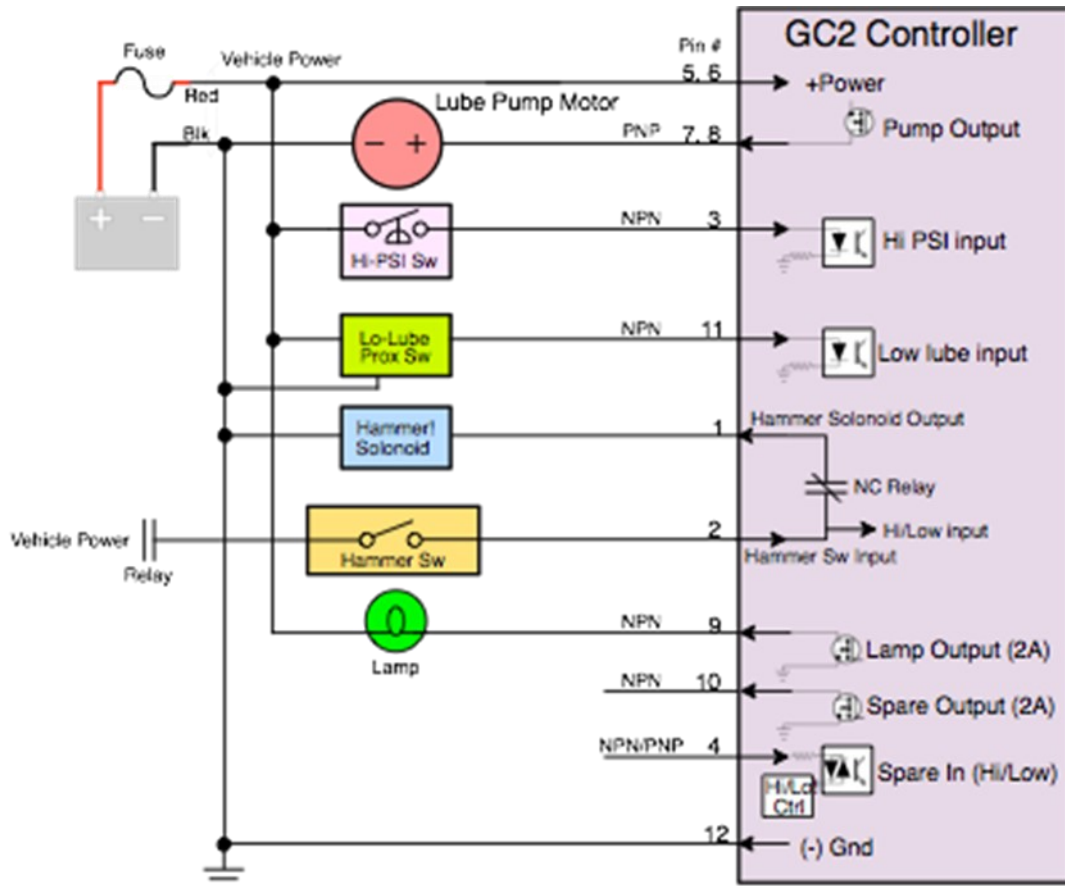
GC2 Controller

Fuse
Vehicle Power
Red
Blk
Pin #
5, 6
+Power
Lube Pump Motor
− +
PNP 7, 8
Pump Output
+ −
NPN 3
Hi-PSI Sw
Hi PSI input
NPN 11
Lo-Lube Prox Sw
Low lube input
Hammer Solonoid Output
Hammer/ Solonoid
1
NC Relay
Hi/Low input
Vehicle Power
Relay
Hammer Sw
2
Hammer Sw Input
NPN 9
Lamp
Lamp Output (2A)
NPN 10
Spare Output (2A)
NPN/PNP 4
Spare In (Hi/Low)
Hi/Lo Ctrl
12
(-) Gnd